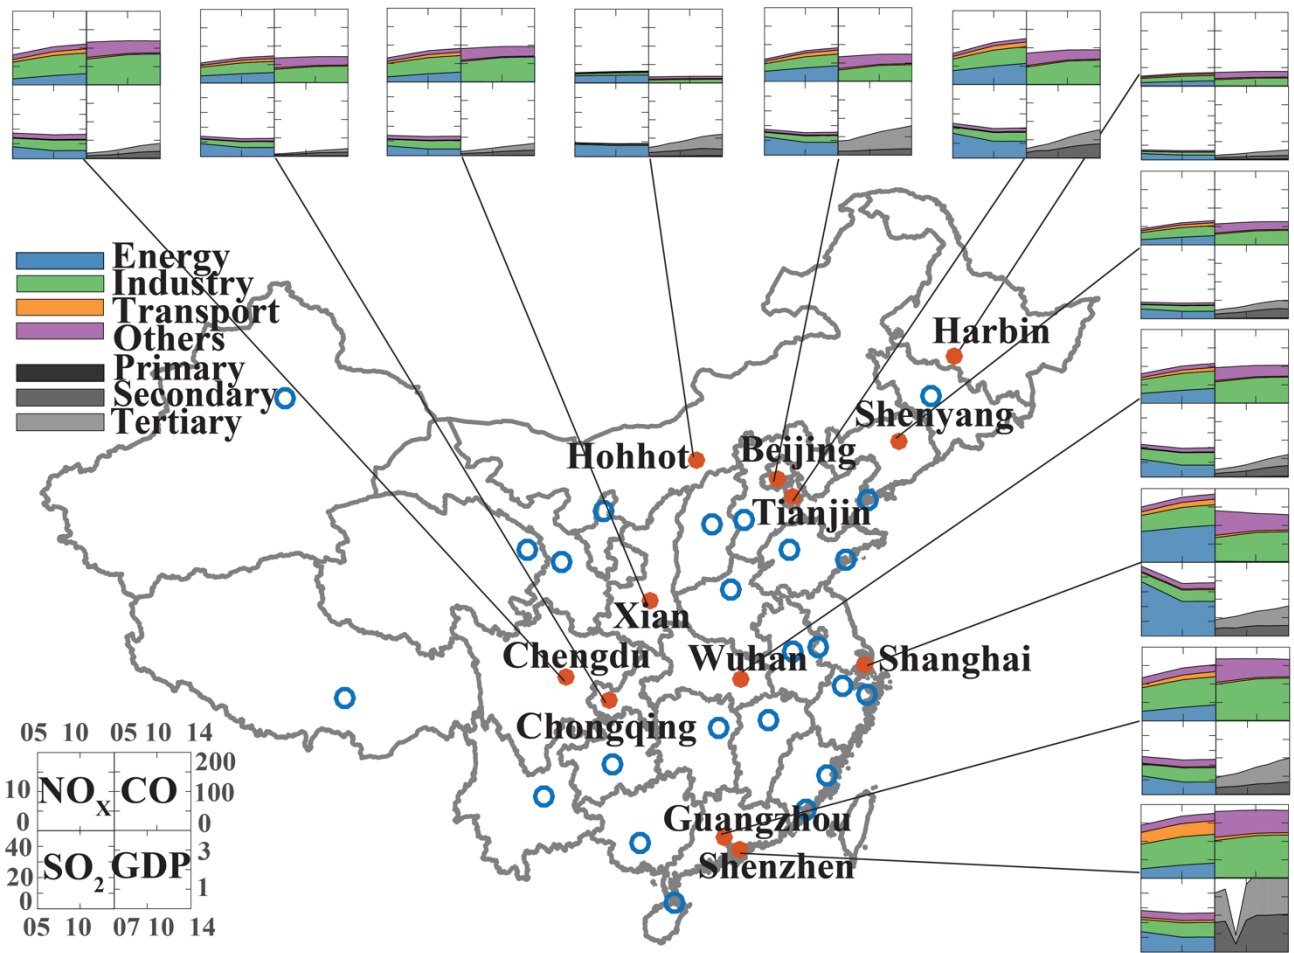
Energy
Industry
Transport
Others
Primary
Secondary
Tertiary

Harbin
Shenyang
Hohhot
Beijing
Tianjin
Xian
Chengdu
Wuhan
Shanghai
Chongqing
Guangzhou
Shenzhen

05 10 05 10 14
10 $NO_X$ CO 200
0 100
0
40 $SO_2$ GDP 3
20 1
0
05 10 07 10 14